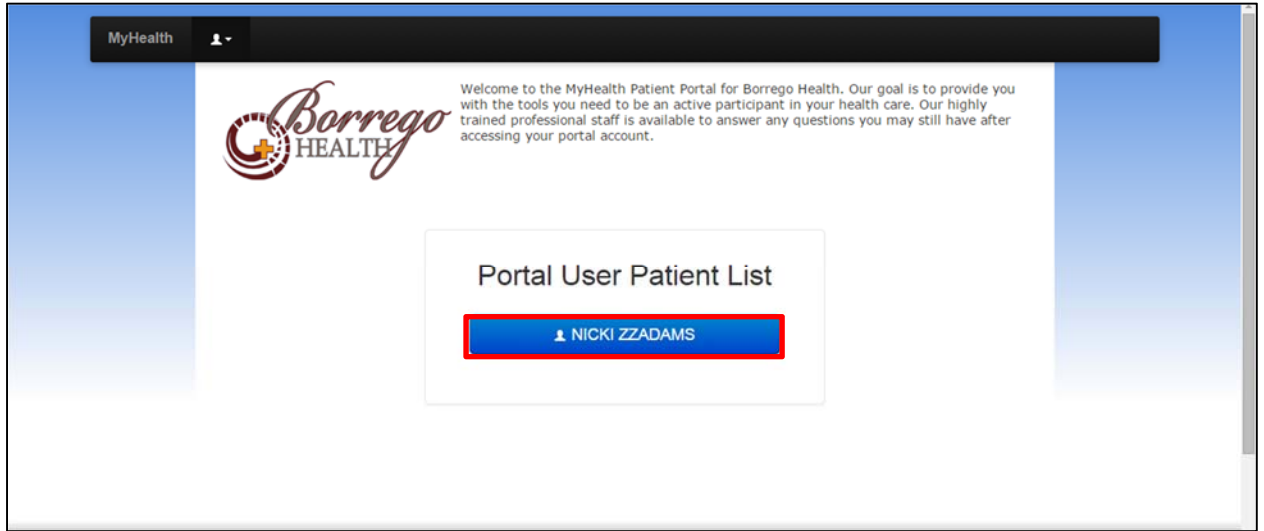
MyHealth

Borrego HEALTH

Welcome to the MyHealth Patient Portal for Borrego Health. Our goal is to provide you with the tools you need to be an active participant in your health care. Our highly trained professional staff is available to answer any questions you may still have after accessing your portal account.

Portal User Patient List

NICKI ZZADAMS